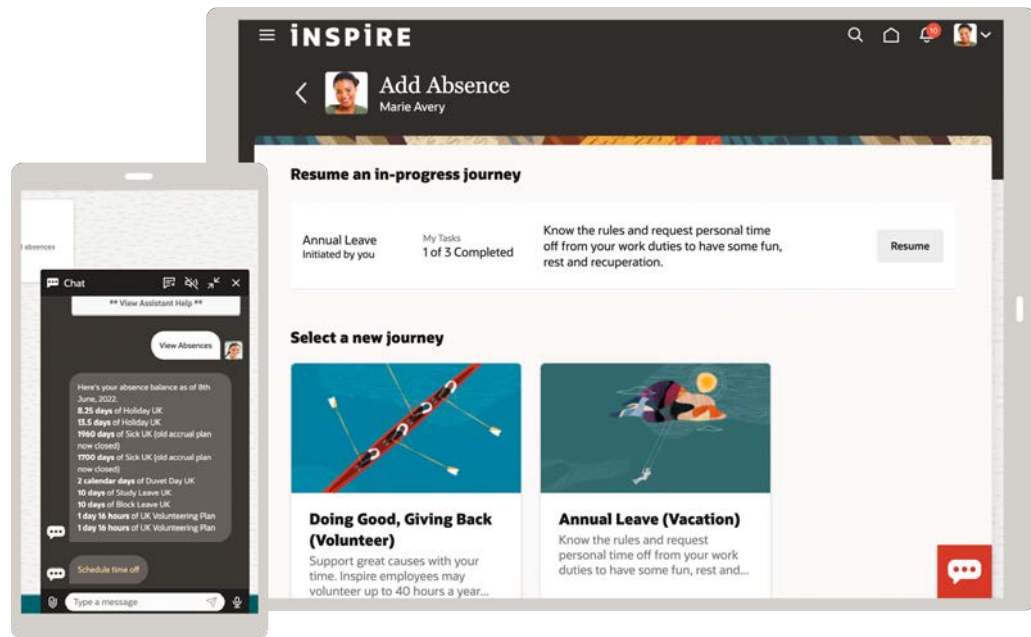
INSPIRE

10

Add Absence
Marie Avery

Resume an in-progress journey

Annual Leave
Initiated by you

My Tasks
1 of 3 Completed

Know the rules and request personal time off from your work duties to have some fun, rest and recuperation.

Resume

Select a new journey

Doing Good, Giving Back (Volunteer)
Support great causes with your time. Inspire employees may volunteer up to 40 hours a year...

Annual Leave (Vacation)
Know the rules and request personal time off from your work duties to have some fun, rest and...

absences

Chat

** View Assistant Help **

View Absences

Here's your absence balance as of 8th June, 2022.
8.25 days of Holiday UK
13.5 days of Holiday UK
1960 days of Sick UK (old accrual plan now closed)
1700 days of Sick UK (old accrual plan now closed)
2 calendar days of Duvet Day UK
10 days of Study Leave UK
10 days of Block Leave UK
1 day 16 hours of UK Volunteering Plan
1 day 16 hours of UK Volunteering Plan

Schedule time off

Type a message